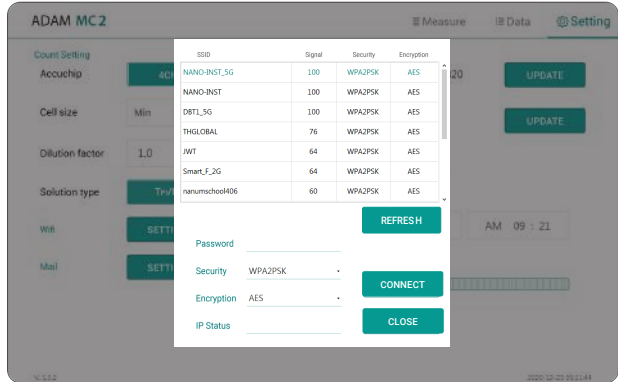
ADAM MC2

Measure Data Setting

Count Setting

Accuchip 4C

Cell size Min

Dilution factor 1.0

Solution type TP/

Wifi SETT

Mail SETT

20 UPDATE

UPDATE

AM 09 : 21

| SSID | Signal | Security | Encryption |
|---|---|---|---|
| NANO-INST_5G | 100 | WPA2PSK | AES |
| NANO-INST | 100 | WPA2PSK | AES |
| DBT1_5G | 100 | WPA2PSK | AES |
| THGLOBAL | 76 | WPA2PSK | AES |
| JWT | 64 | WPA2PSK | AES |
| Smart_F_2G | 64 | WPA2PSK | AES |
| nanumschool406 | 60 | WPA2PSK | AES |

REFRESH

Password

Security WPA2PSK

Encryption AES

IP Status

CONNECT

CLOSE

V. 1.1.2

2020-12-23 09:21:44